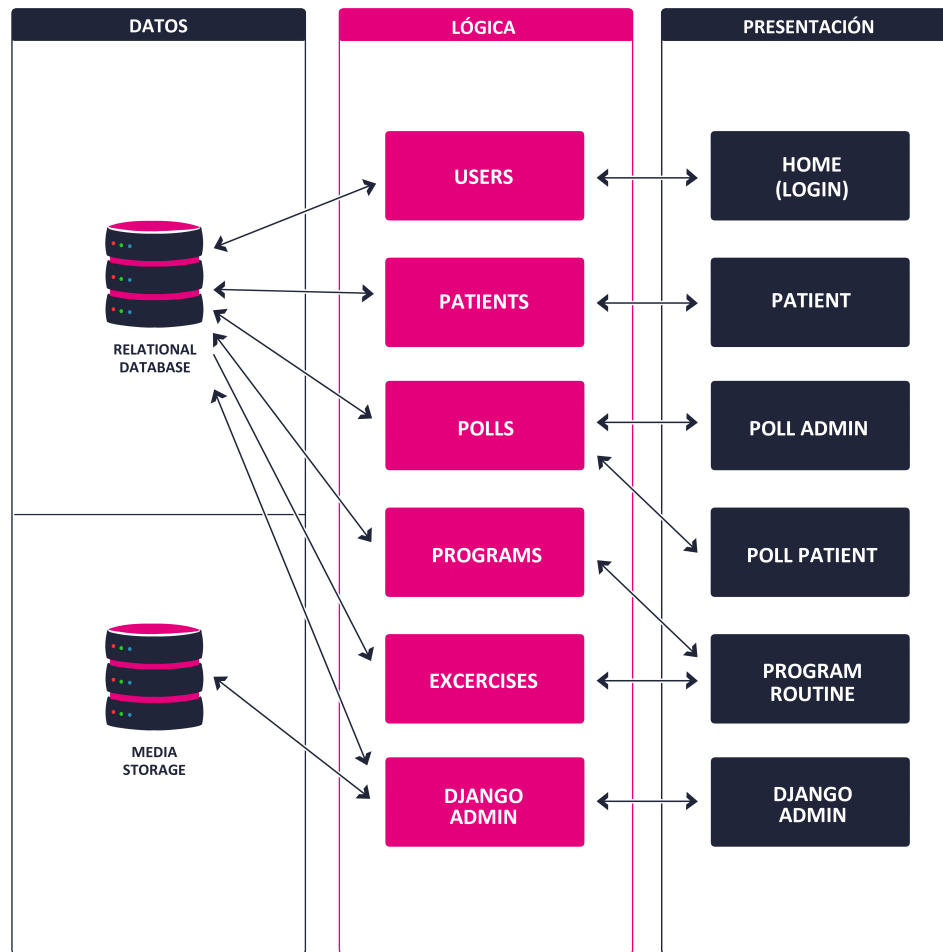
DATOS

RELATIONAL DATABASE

MEDIA STORAGE

LÓGICA

USERS

PATIENTS

POLLS

PROGRAMS

EXCERCISES

DJANGO ADMIN

PRESENTACIÓN

HOME (LOGIN)

PATIENT

POLL ADMIN

POLL PATIENT

PROGRAM ROUTINE

DJANGO ADMIN